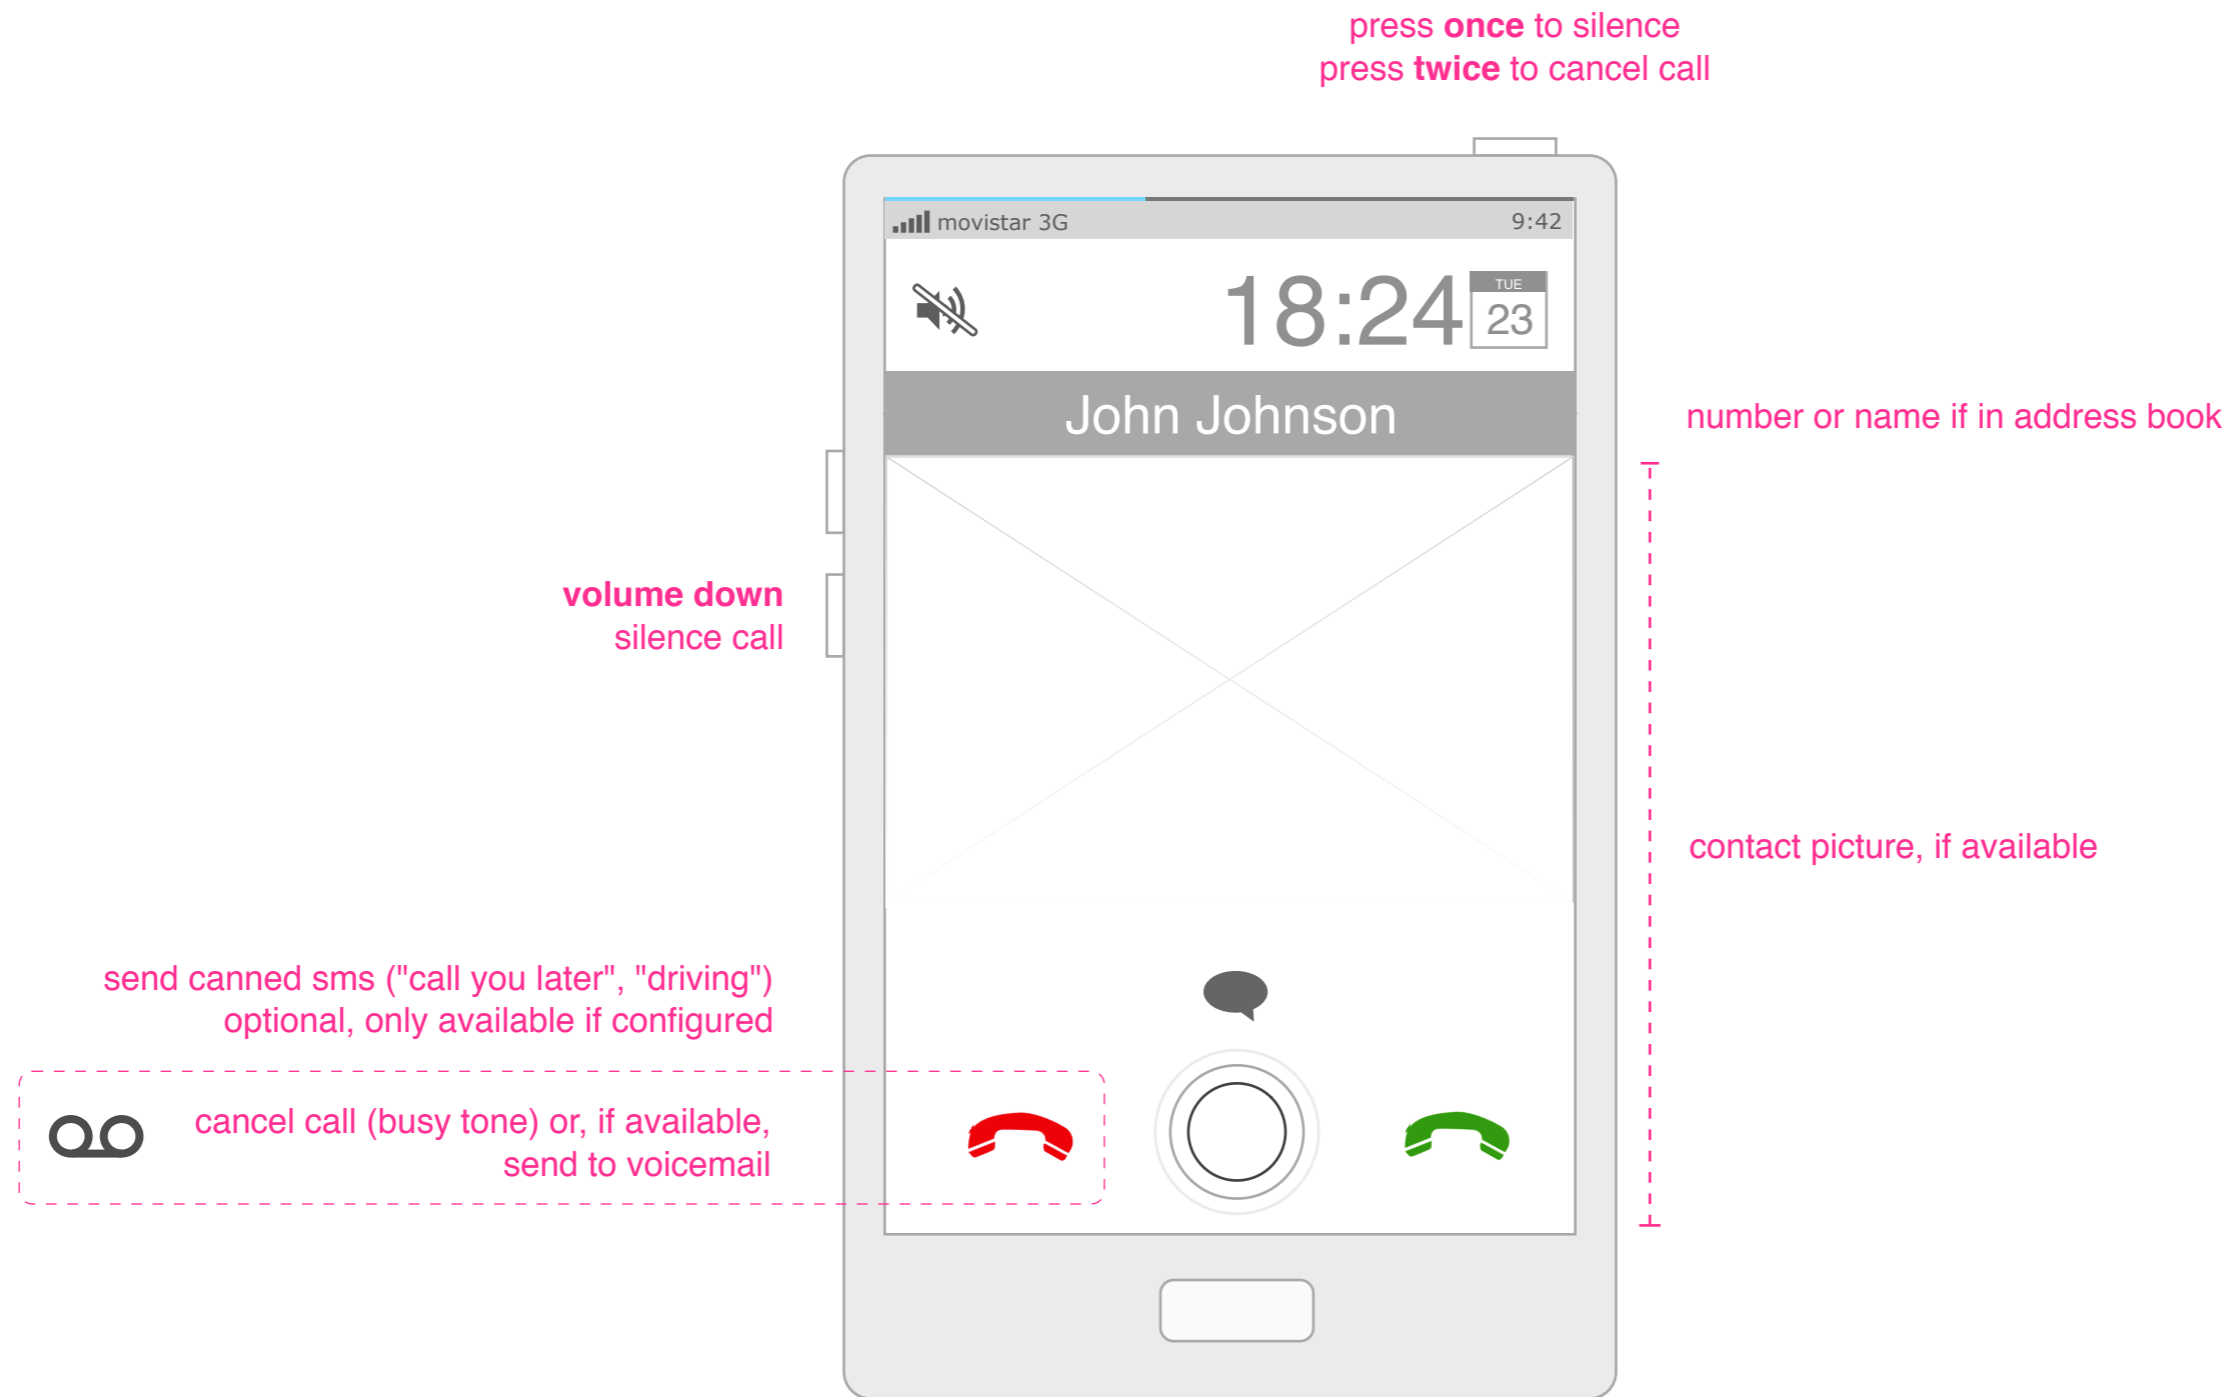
press **once** to silence
press **twice** to cancel call

movistar 3G 9:42

18:24 TUE 23

John Johnson

number or name if in address book

**volume down**
silence call

contact picture, if available

send canned sms ("call you later", "driving")
optional, only available if configured

cancel call (busy tone) or, if available,
send to voicemail